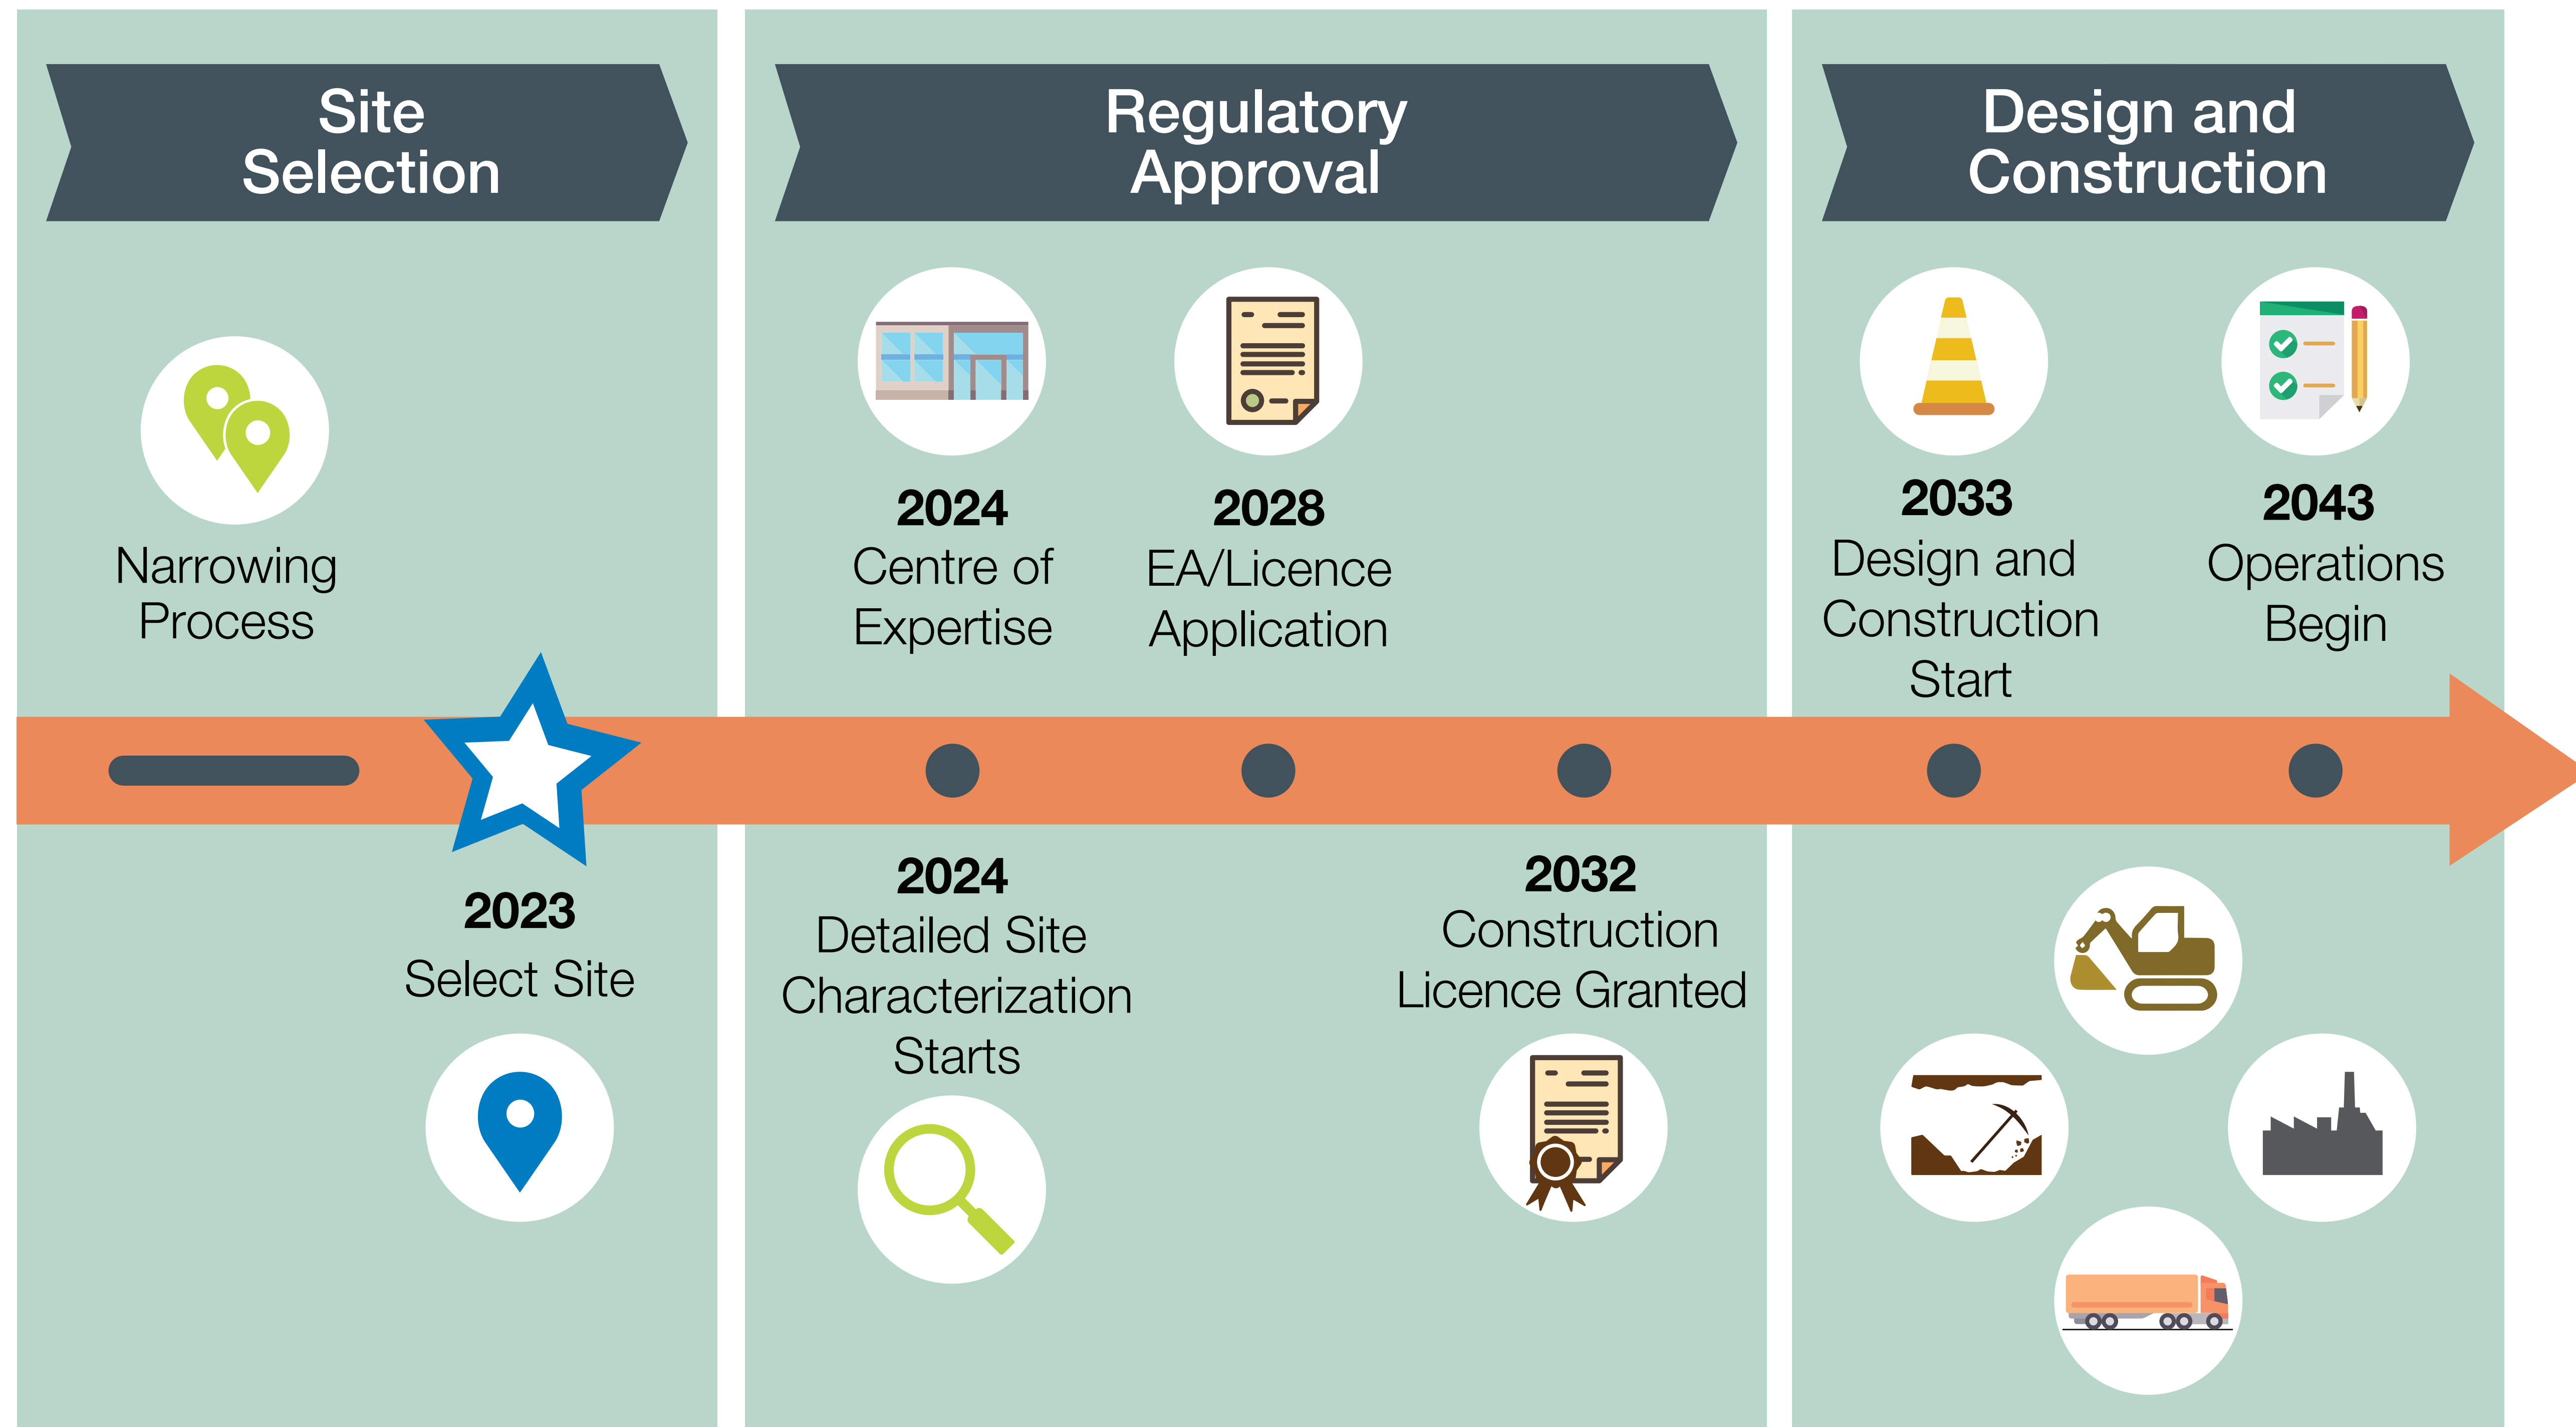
Site Selection

Narrowing Process

2023
Select Site

Regulatory Approval

2024
Centre of Expertise

2028
EA/Licence Application

2024
Detailed Site Characterization Starts

2032
Construction Licence Granted

Design and Construction

2033
Design and Construction Start

2043
Operations Begin